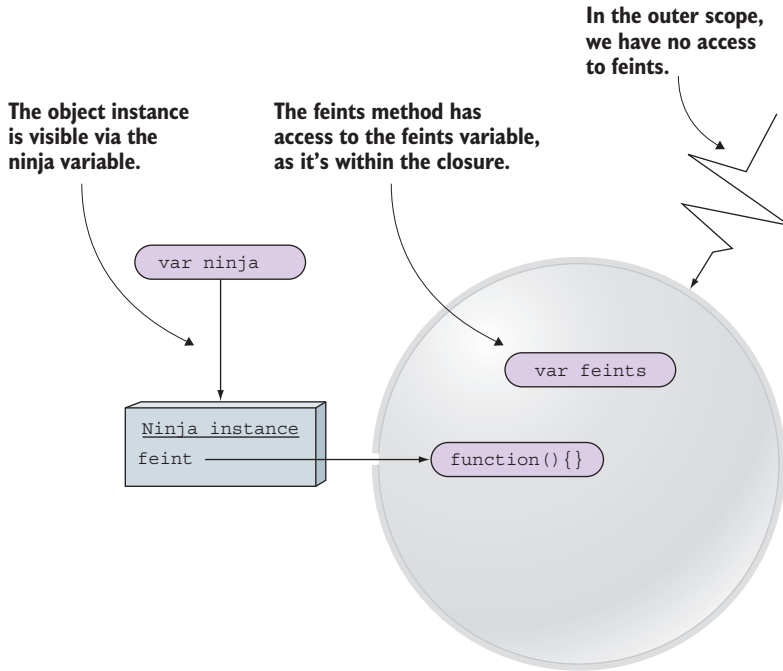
In the outer scope, we have no access to feints.

The object instance is visible via the ninja variable.

The feints method has access to the feints variable, as it's within the closure.

var ninja

var feints

Ninja instance

feint

function(){}